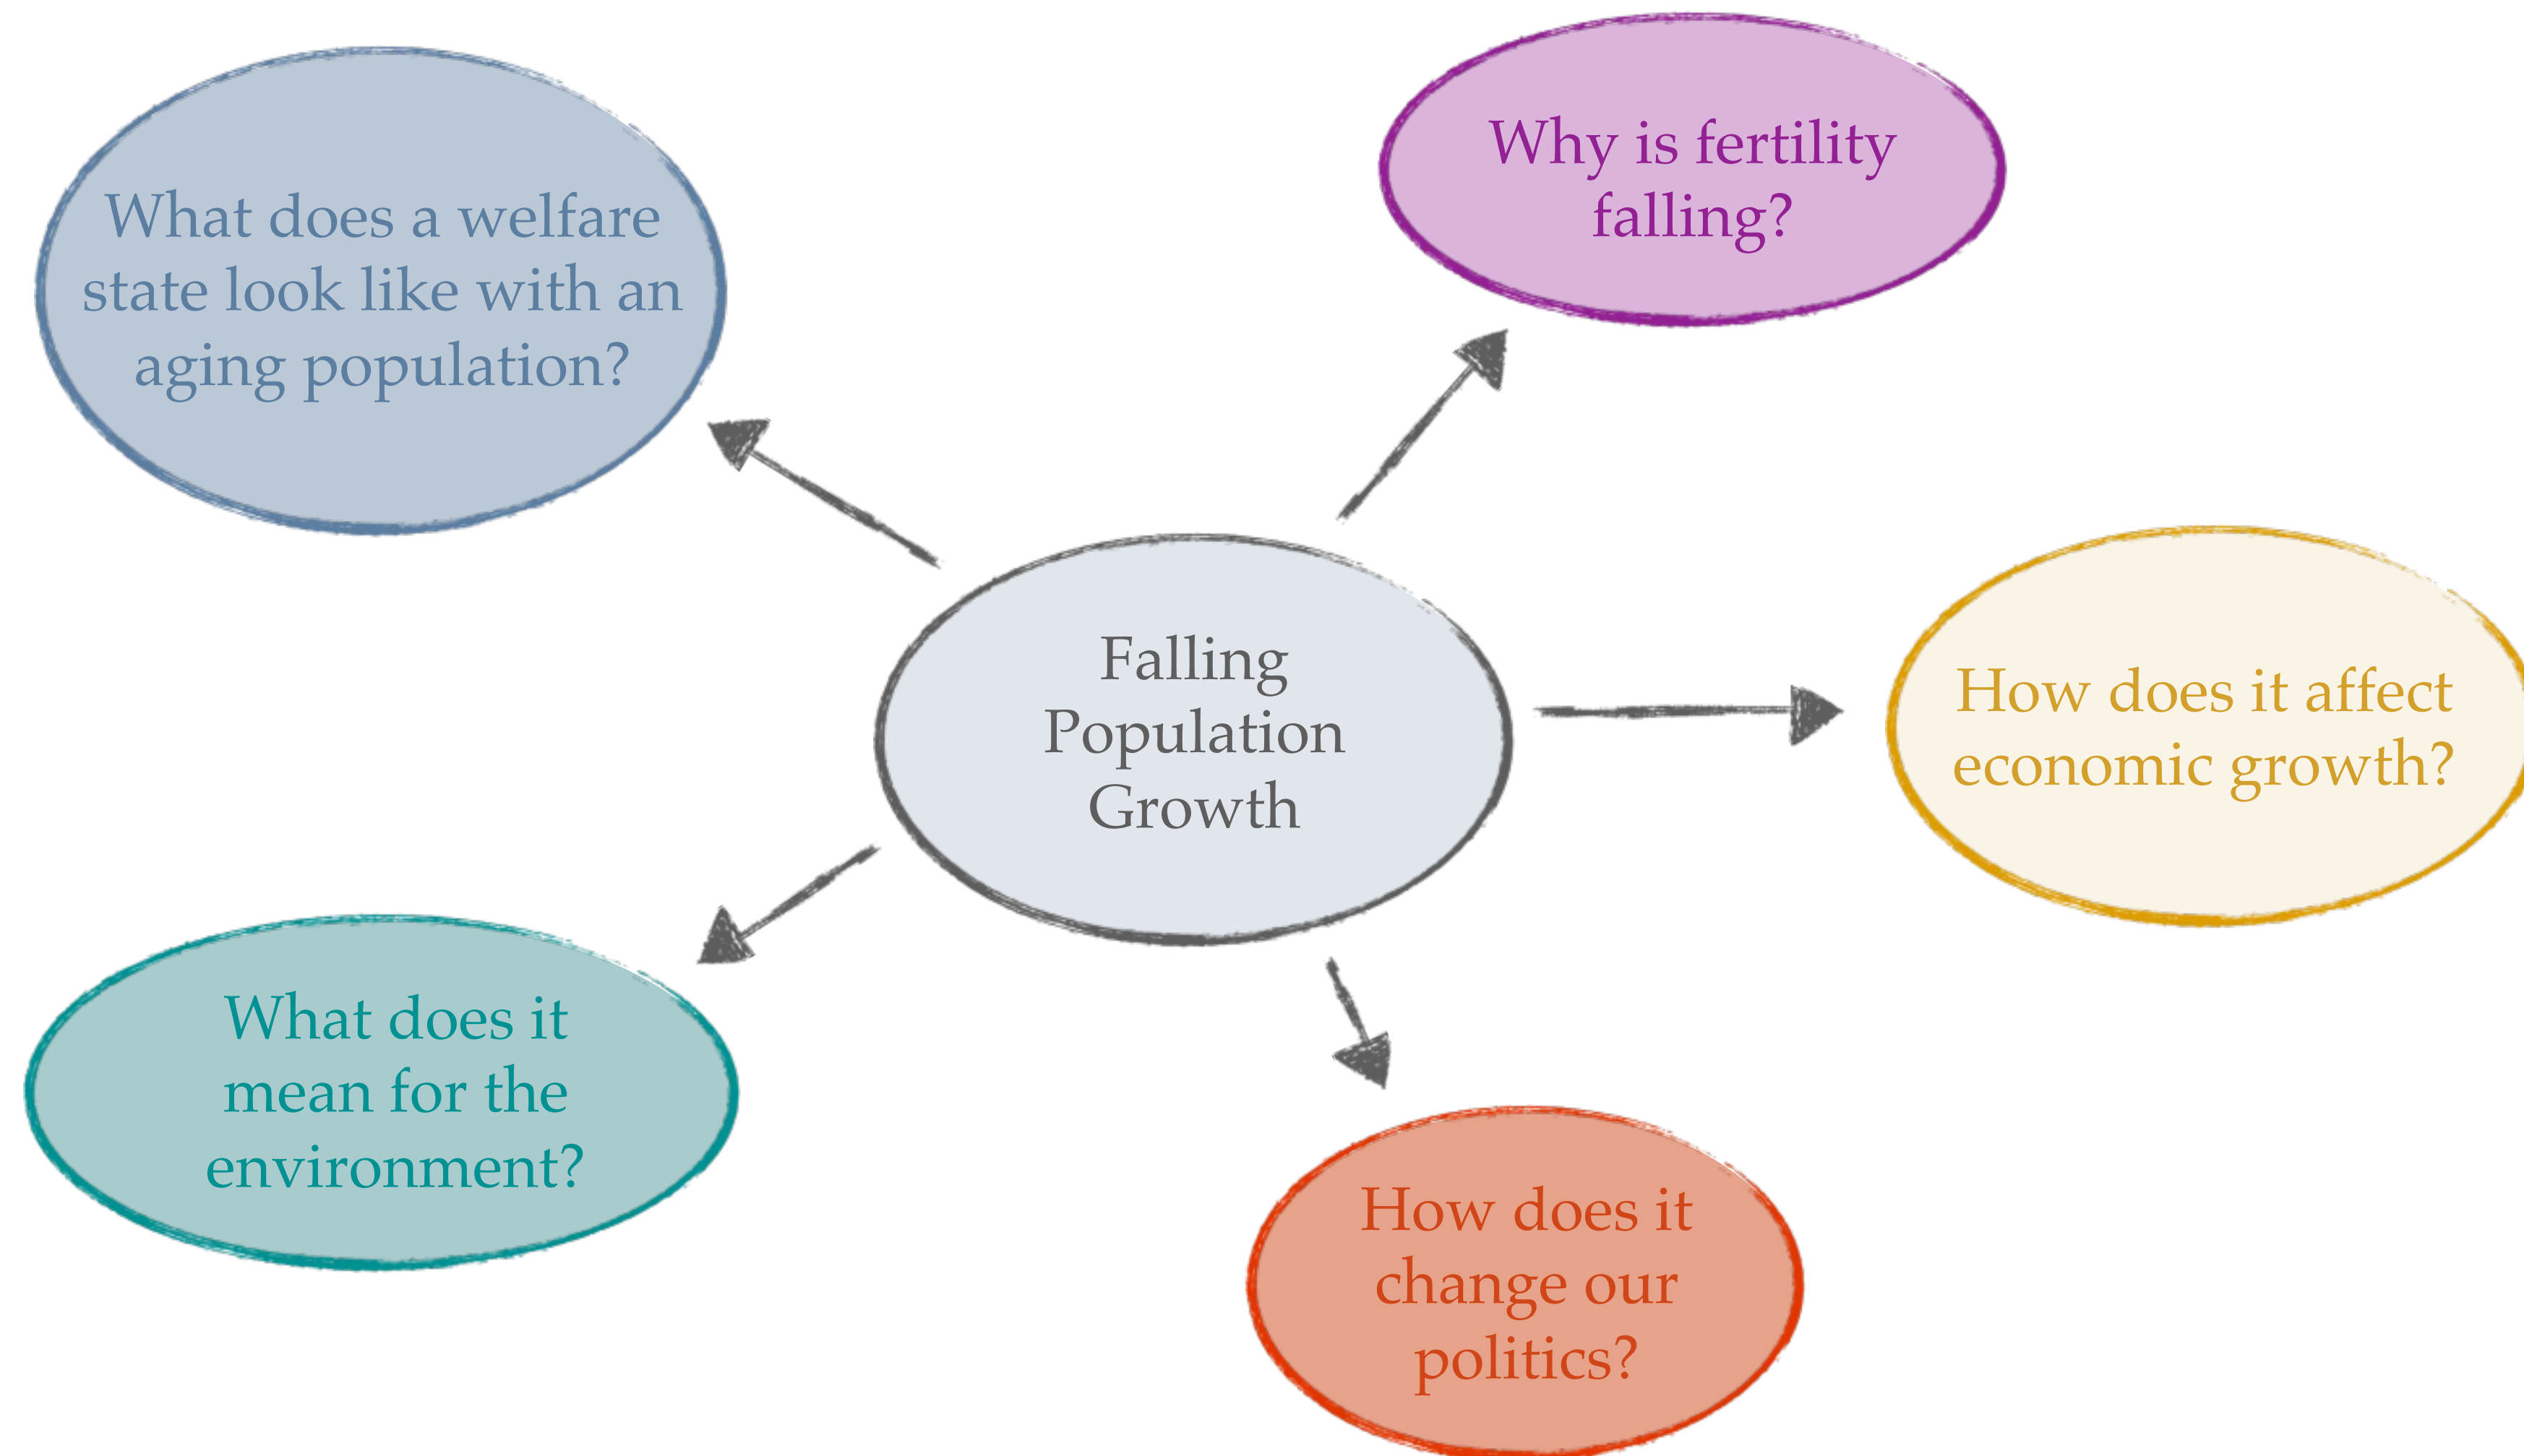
What does a welfare state look like with an aging population?

Why is fertility falling?

Falling Population Growth

How does it affect economic growth?

What does it mean for the environment?

How does it change our politics?